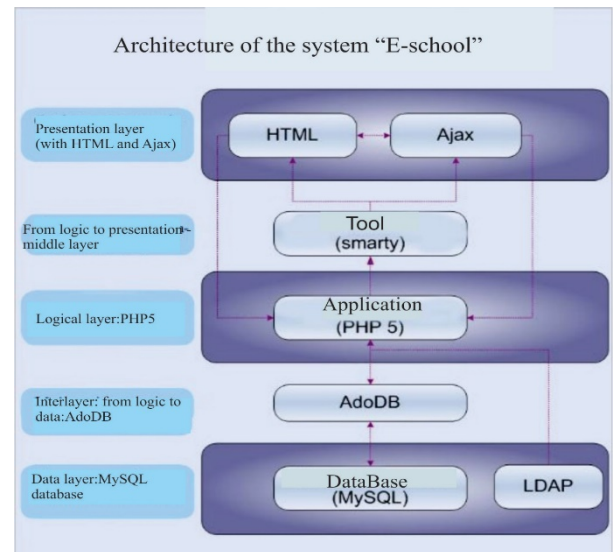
Architecture of the system “E-school”

Presentation layer (with HTML and Ajax)

HTML

Ajax

From logic to presentation middle layer

Tool (smarty)

Logical layer:PHP5

Application (PHP 5)

Interlayer: from logic to data:AdoDB

AdoDB

Data layer:MySQL database

DataBase (MySQL)

LDAP